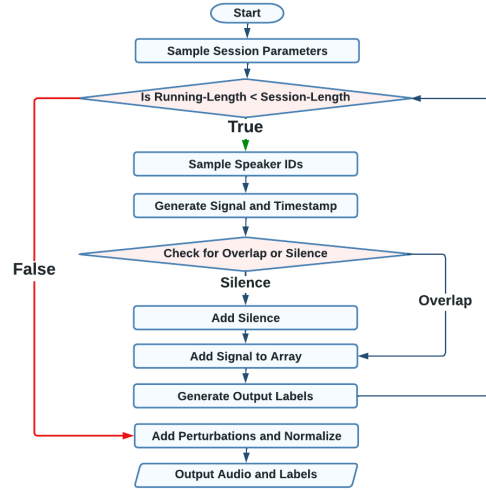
Start

Sample Session Parameters

Is Running-Length < Session-Length

True

Sample Speaker IDs

Generate Signal and Timestamp

Check for Overlap or Silence

Silence

Overlap

False

Add Silence

Add Signal to Array

Generate Output Labels

Add Perturbations and Normalize

Output Audio and Labels